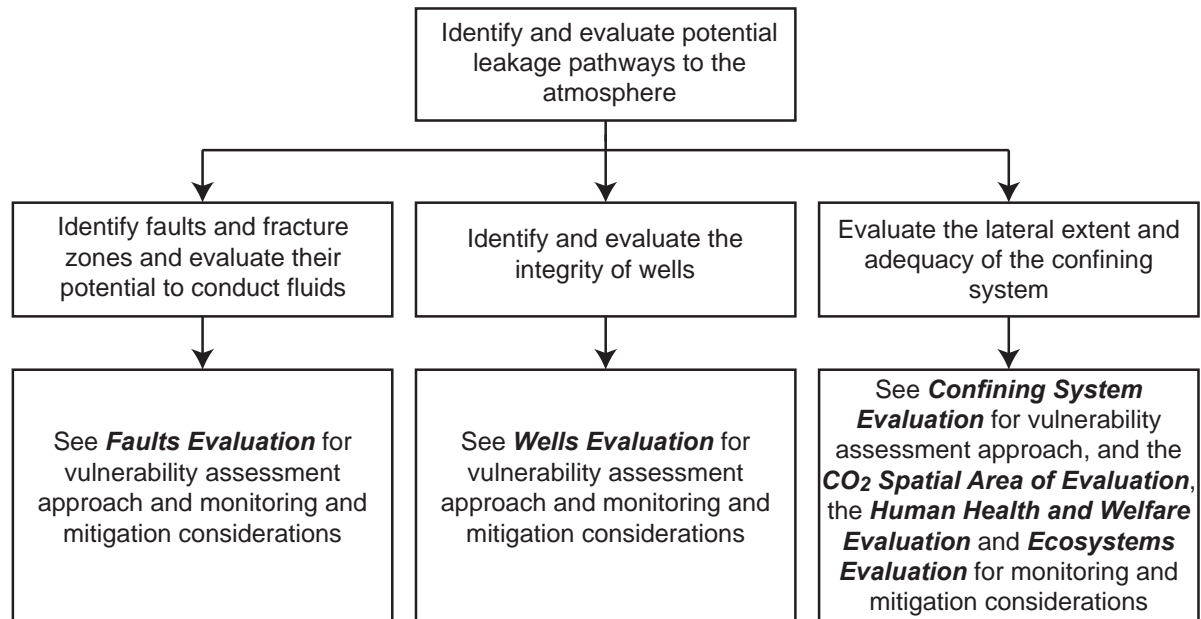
Identify and evaluate potential leakage pathways to the atmosphere

Identify faults and fracture zones and evaluate their potential to conduct fluids

Identify and evaluate the integrity of wells

Evaluate the lateral extent and adequacy of the confining system

See ***Faults Evaluation*** for vulnerability assessment approach and monitoring and mitigation considerations

See ***Wells Evaluation*** for vulnerability assessment approach and monitoring and mitigation considerations

See ***Confining System Evaluation*** for vulnerability assessment approach, and the ***$CO_2$ Spatial Area of Evaluation***, the ***Human Health and Welfare Evaluation*** and ***Ecosystems Evaluation*** for monitoring and mitigation considerations